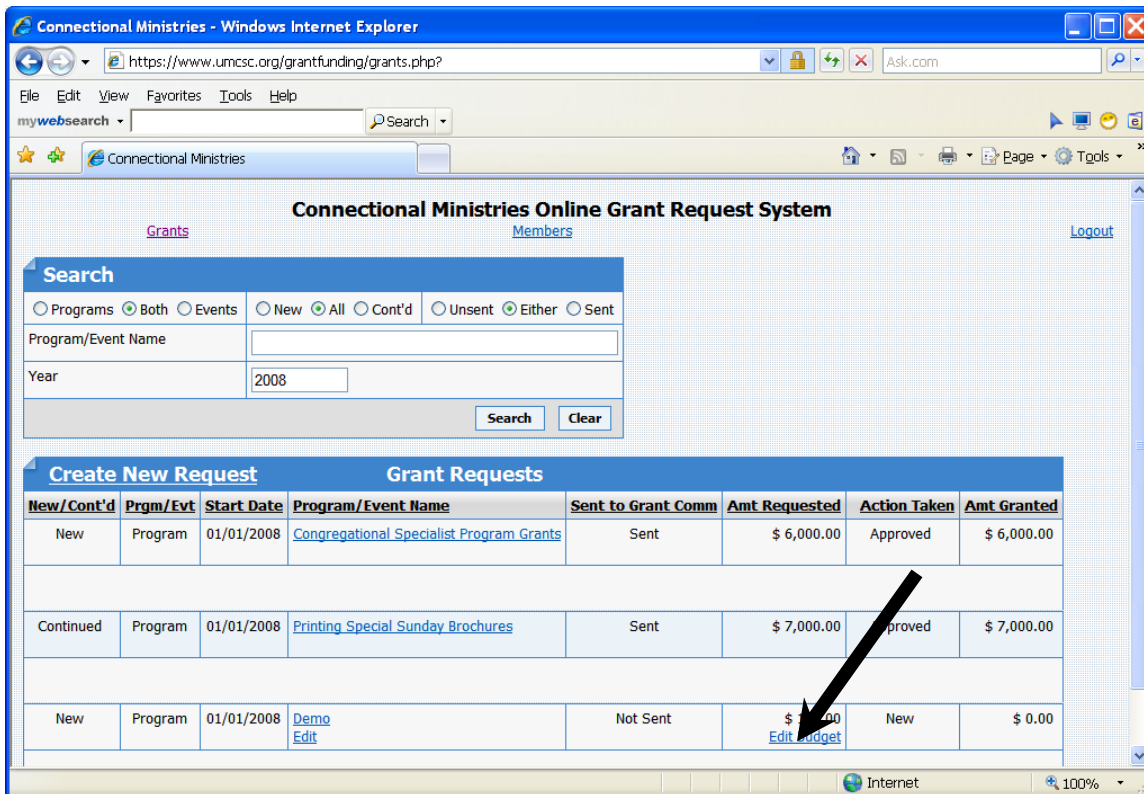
Connectional Ministries - Windows Internet Explorer

https://www.umcsc.org/grantfunding/grants.php?

Ask.com

File Edit View Favorites Tools Help

mywebsearch

Search

Connectional Ministries

Page Tools

Connectional Ministries Online Grant Request System

Grants Members Logout

Search

Programs Both Events | New All Cont'd | Unsent Either Sent

Program/Event Name

Year 2008

Search Clear

Create New Request Grant Requests

| New/Cont'd | Prgm/Evt | Start Date | Program/Event Name | Sent to Grant Comm | Amt Requested | Action Taken | Amt Granted |
|---|---|---|---|---|---|---|---|
| New | Program | 01/01/2008 | Congregational Specialist Program Grants | Sent | $ 6,000.00 | Approved | $ 6,000.00 |
| Continued | Program | 01/01/2008 | Printing Special Sunday Brochures | Sent | $ 7,000.00 | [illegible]pproved | $ 7,000.00 |
| New | Program | 01/01/2008 | Demo Edit | Not Sent | $ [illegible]0 Edit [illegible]udget | New | $ 0.00 |

Internet

100%